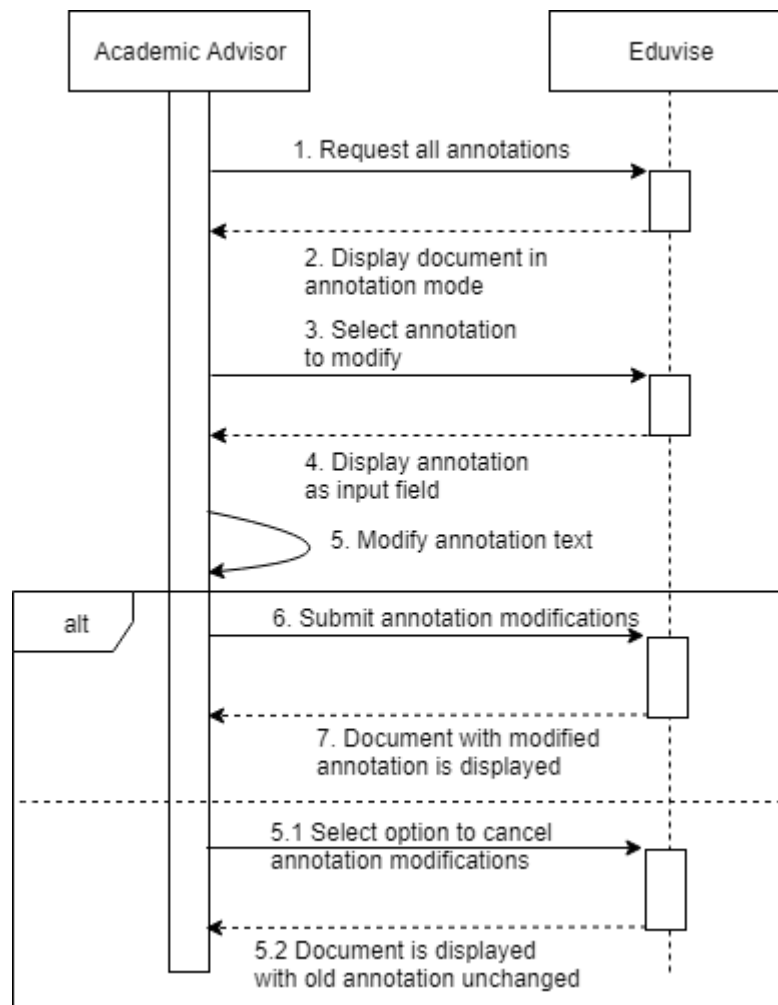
Academic Advisor

Eduvise

1. Request all annotations

2. Display document in annotation mode

3. Select annotation to modify

4. Display annotation as input field

5. Modify annotation text

alt

6. Submit annotation modifications

7. Document with modified annotation is displayed

5.1 Select option to cancel annotation modifications

5.2 Document is displayed with old annotation unchanged